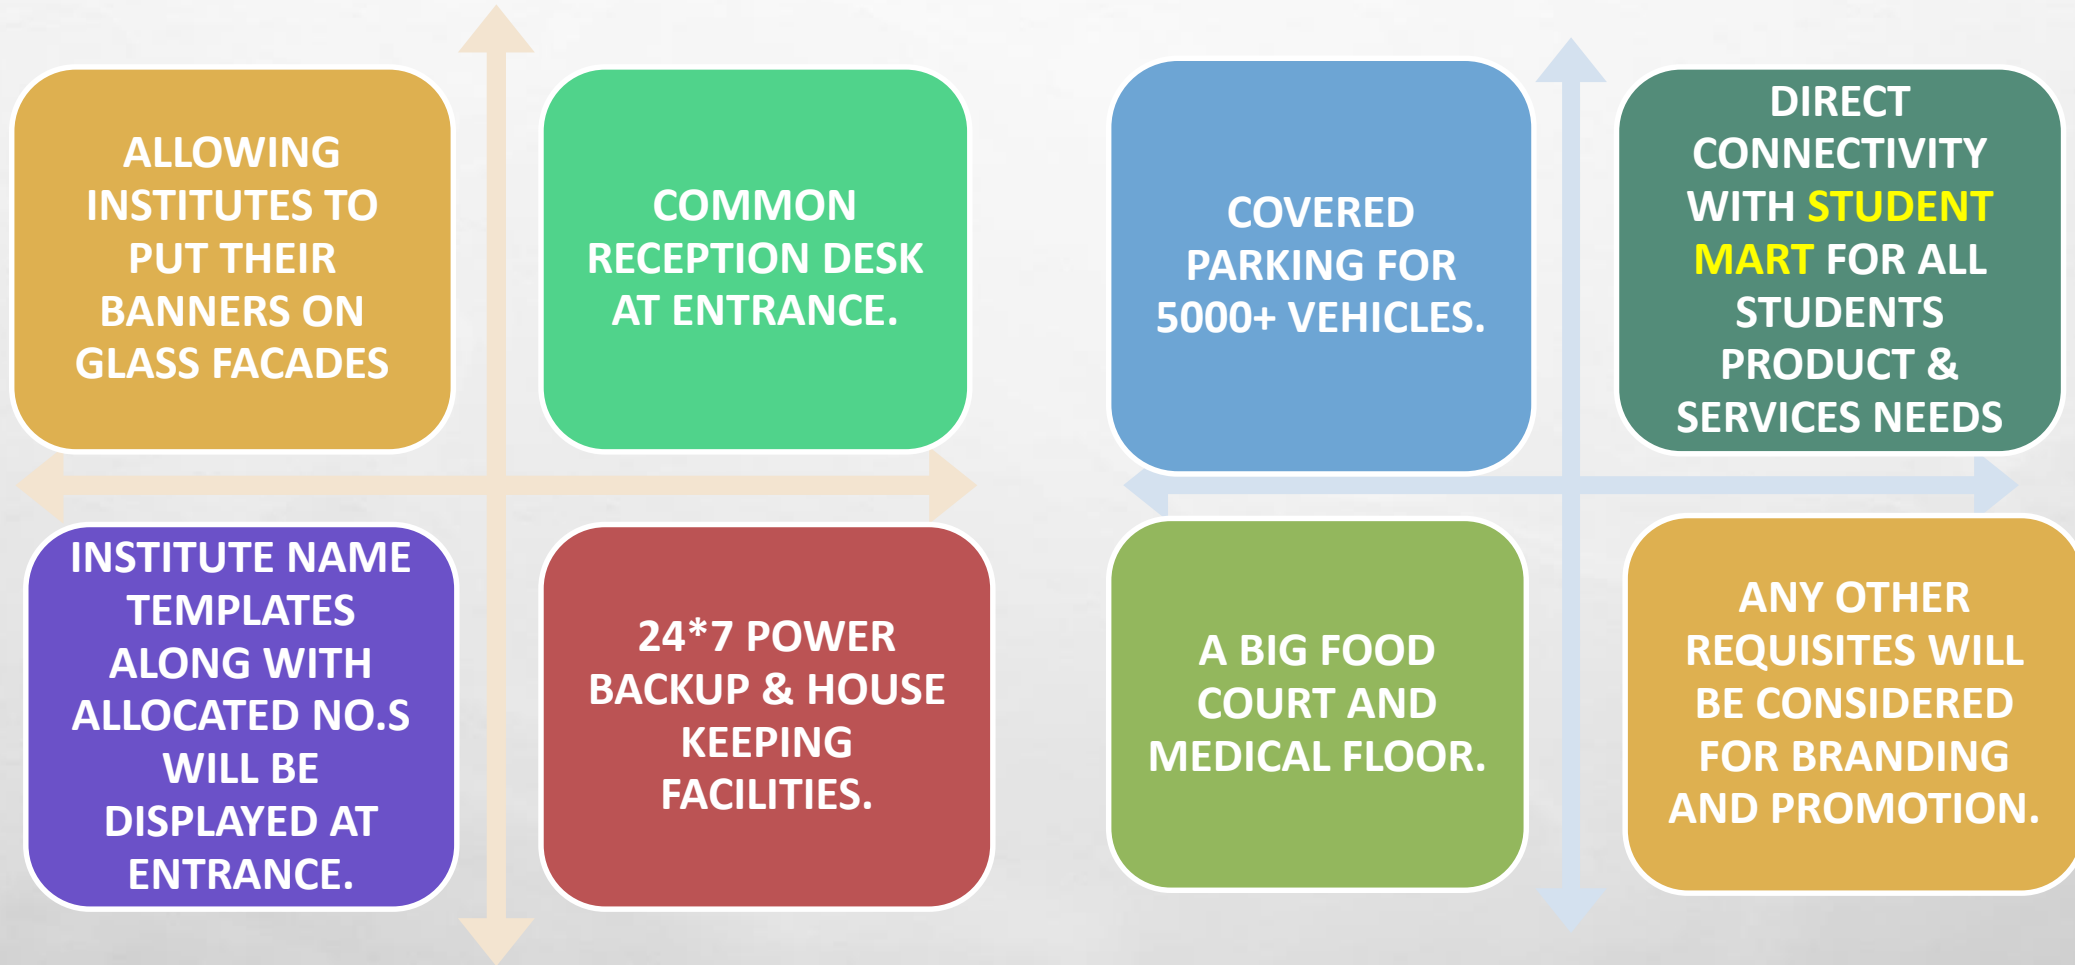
ALLOWING INSTITUTES TO PUT THEIR BANNERS ON GLASS FACADES

COMMON RECEPTION DESK AT ENTRANCE.

INSTITUTE NAME TEMPLATES ALONG WITH ALLOCATED NO.S WILL BE DISPLAYED AT ENTRANCE.

24*7 POWER BACKUP & HOUSE KEEPING FACILITIES.

COVERED PARKING FOR 5000+ VEHICLES.

DIRECT CONNECTIVITY WITH STUDENT MART FOR ALL STUDENTS PRODUCT & SERVICES NEEDS

A BIG FOOD COURT AND MEDICAL FLOOR.

ANY OTHER REQUISITES WILL BE CONSIDERED FOR BRANDING AND PROMOTION.